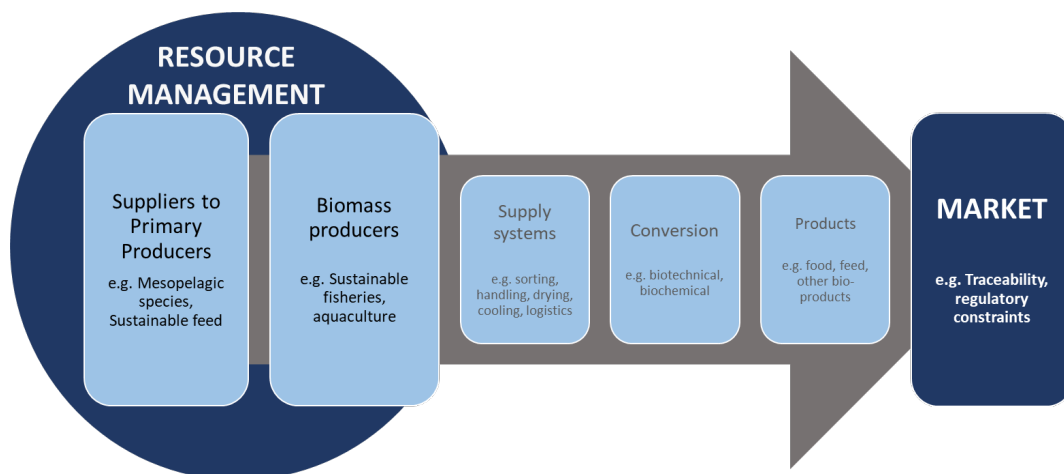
RESOURCE MANAGEMENT

Suppliers to Primary Producers

e.g. Mesopelagic species, Sustainable feed

Biomass producers

e.g. Sustainable fisheries, aquaculture

Supply systems

e.g. sorting, handling, drying, cooling, logistics

Conversion

e.g. biotechnical, biochemical

Products

e.g. food, feed, other bio-products

MARKET

e.g. Traceability, regulatory constraints